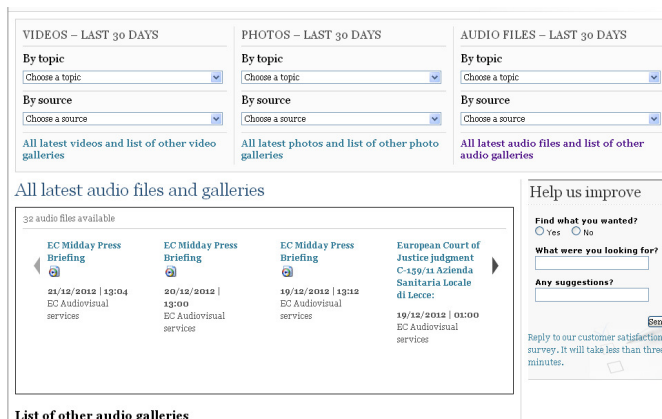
VIDEOS – LAST 30 DAYS

By topic

Choose a topic

By source

Choose a source

All latest videos and list of other video galleries

PHOTOS – LAST 30 DAYS

By topic

Choose a topic

By source

Choose a source

All latest photos and list of other photo galleries

AUDIO FILES – LAST 30 DAYS

By topic

Choose a topic

By source

Choose a source

All latest audio files and list of other audio galleries

All latest audio files and galleries

32 audio files available

EC Midday Press Briefing

21/12/2012 | 13:04
EC Audiovisual services

EC Midday Press Briefing

20/12/2012 | 13:00
EC Audiovisual services

EC Midday Press Briefing

19/12/2012 | 13:12
EC Audiovisual services

European Court of Justice judgment C-159/11 Azienda Sanitaria Locale di Lecce:

19/12/2012 | 01:00
EC Audiovisual services

Help us improve

Find what you wanted?
Yes No

What were you looking for?

Any suggestions?

Sen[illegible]

Reply to our customer satisfaction survey. It will take less than thre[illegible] minutes.

List of other audio galleries